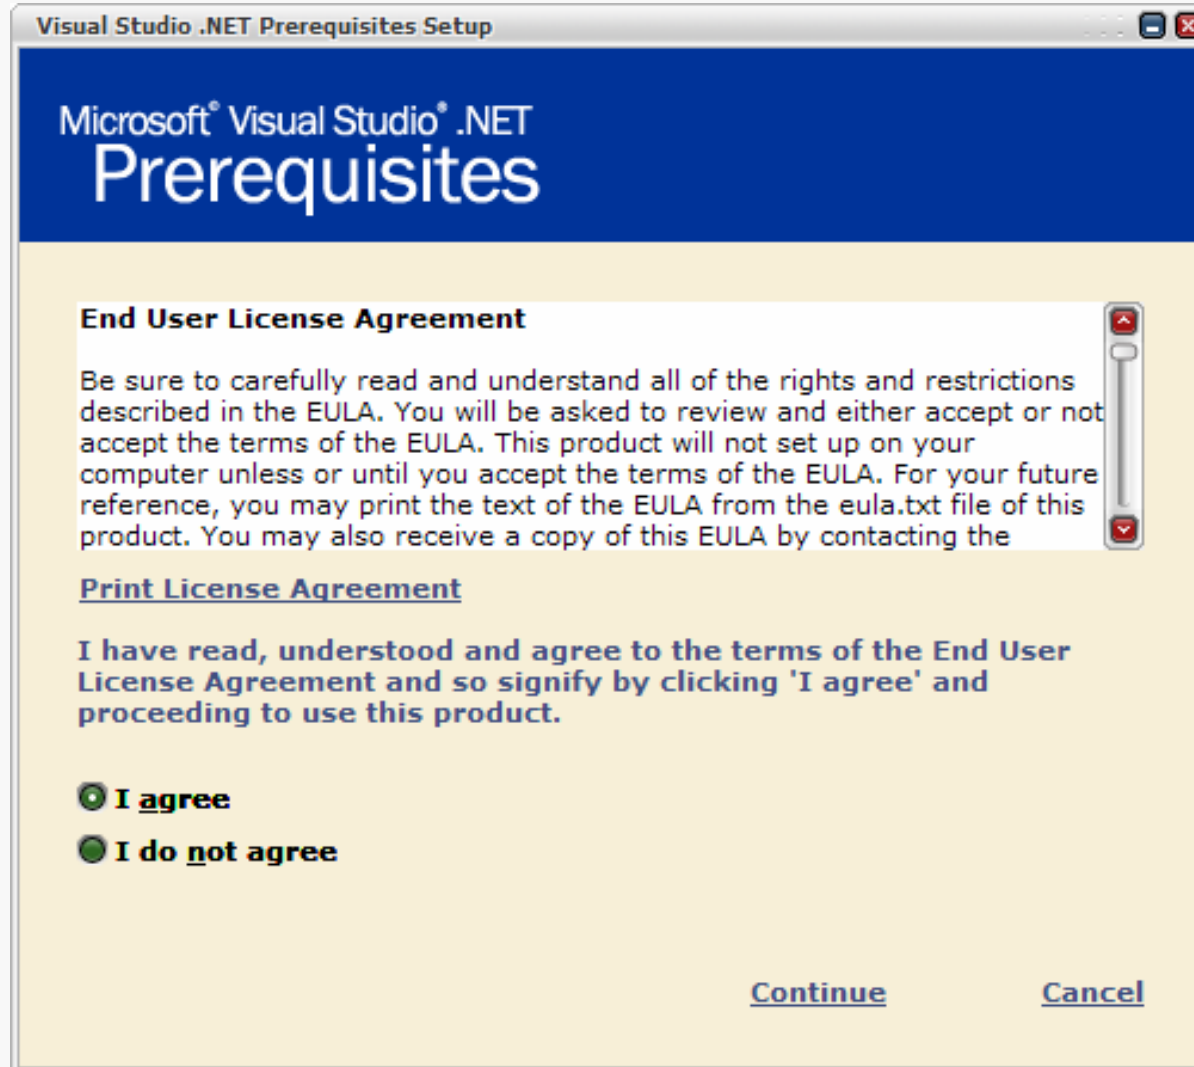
Visual Studio .NET Prerequisites Setup

Microsoft® Visual Studio® .NET
Prerequisites

End User License Agreement

Be sure to carefully read and understand all of the rights and restrictions described in the EULA. You will be asked to review and either accept or not accept the terms of the EULA. This product will not set up on your computer unless or until you accept the terms of the EULA. For your future reference, you may print the text of the EULA from the eula.txt file of this product. You may also receive a copy of this EULA by contacting the

Print License Agreement

I have read, understood and agree to the terms of the End User License Agreement and so signify by clicking 'I agree' and proceeding to use this product.

I agree

I do not agree

Continue

Cancel